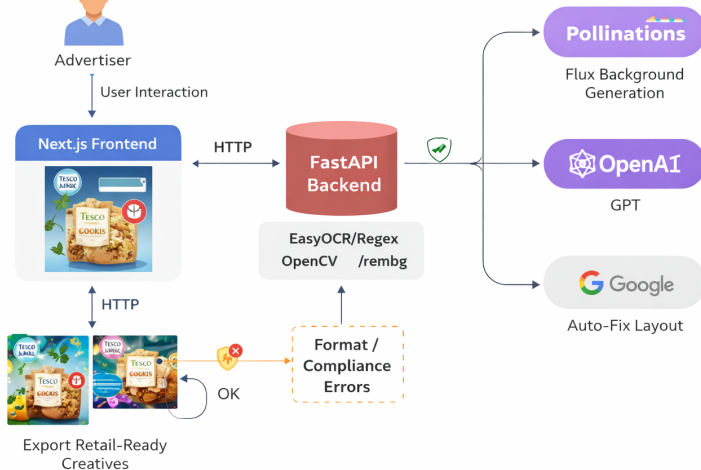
Advertiser

User Interaction

Next.js Frontend

TESCO

TESCO
GOOKIS

HTTP

FastAPI
Backend

EasyOCR/Regex
OpenCV /rembg

Pollinations

Flux Background
Generation

OpenAI

GPT

Google

Auto-Fix Layout

HTTP

TESCO
GOOKIS

TESCO
GOOKIS

OK

Format /
Compliance
Errors

Export Retail-Ready
Creatives